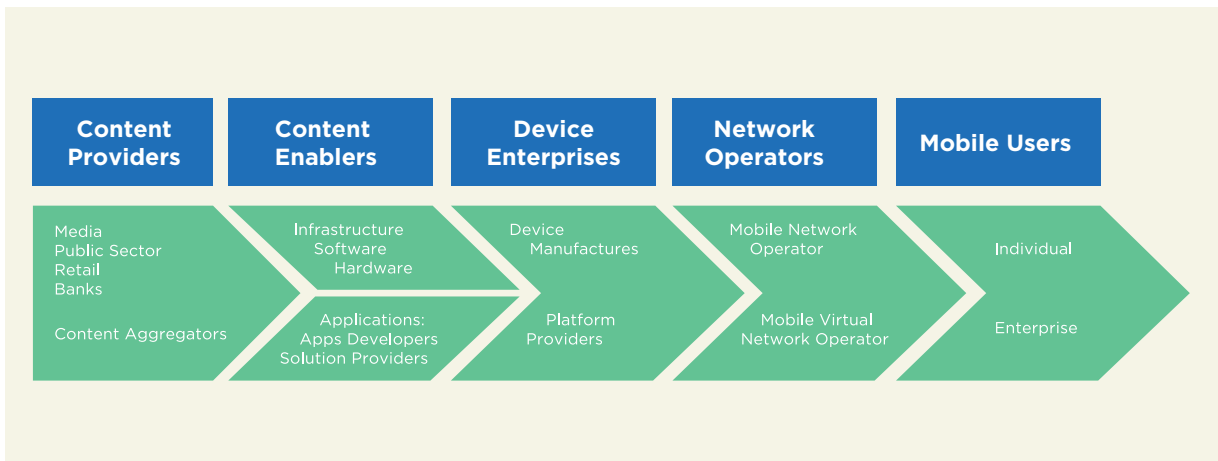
Content Providers

Content Enablers

Device Enterprises

Network Operators

Mobile Users

Media
Public Sector
Retail
Banks

Content Aggregators

Infrastructure
Software
Hardware

Applications:
Apps Developers
Solution Providers

Device
Manufactures

Platform
Providers

Mobile Network
Operator

Mobile Virtual
Network Operator

Individual

Enterprise